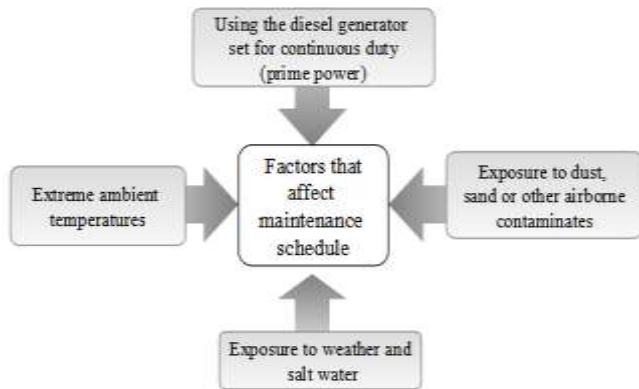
Using the diesel generator set for continuous duty (prime power)

Extreme ambient temperatures

Factors that affect maintenance schedule

Exposure to dust, sand or other airborne contaminates

Exposure to weather and salt water